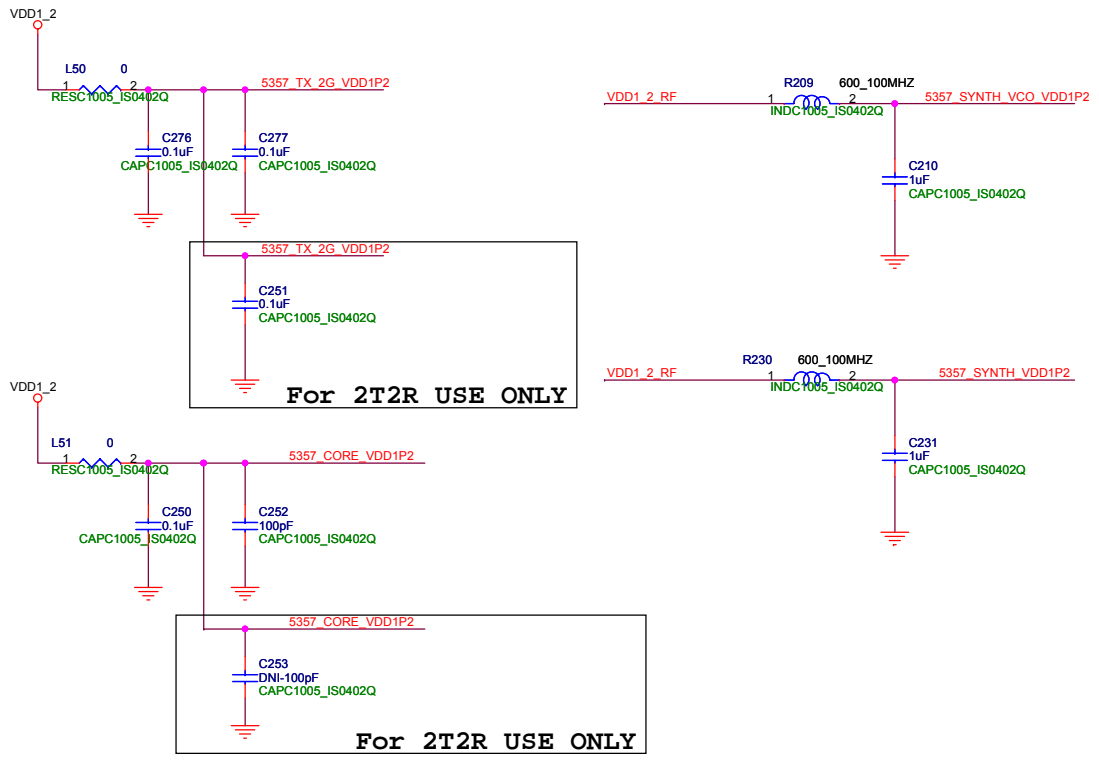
VDD1_2

L50 0
1 2
RESC1005_IS0402Q
5357_TX_2G_VDD1P2

C276
0.1uF
CAPC1005_IS0402Q

C277
0.1uF
CAPC1005_IS0402Q

5357_TX_2G_VDD1P2

C251
0.1uF
CAPC1005_IS0402Q

For 2T2R USE ONLY

VDD1_2_RF
R209 600_100MHZ
1 2
INDC1005_IS0402Q
5357_SYNTH_VCO_VDD1P2

C210
1uF
CAPC1005_IS0402Q

VDD1_2_RF
R230 600_100MHZ
1 2
INDC1005_IS0402Q
5357_SYNTH_VDD1P2

C231
1uF
CAPC1005_IS0402Q

VDD1_2

L51 0
1 2
RESC1005_IS0402Q
5357_CORE_VDD1P2

C250
0.1uF
CAPC1005_IS0402Q

C252
100pF
CAPC1005_IS0402Q

5357_CORE_VDD1P2

C253
DNI-100pF
CAPC1005_IS0402Q

For 2T2R USE ONLY